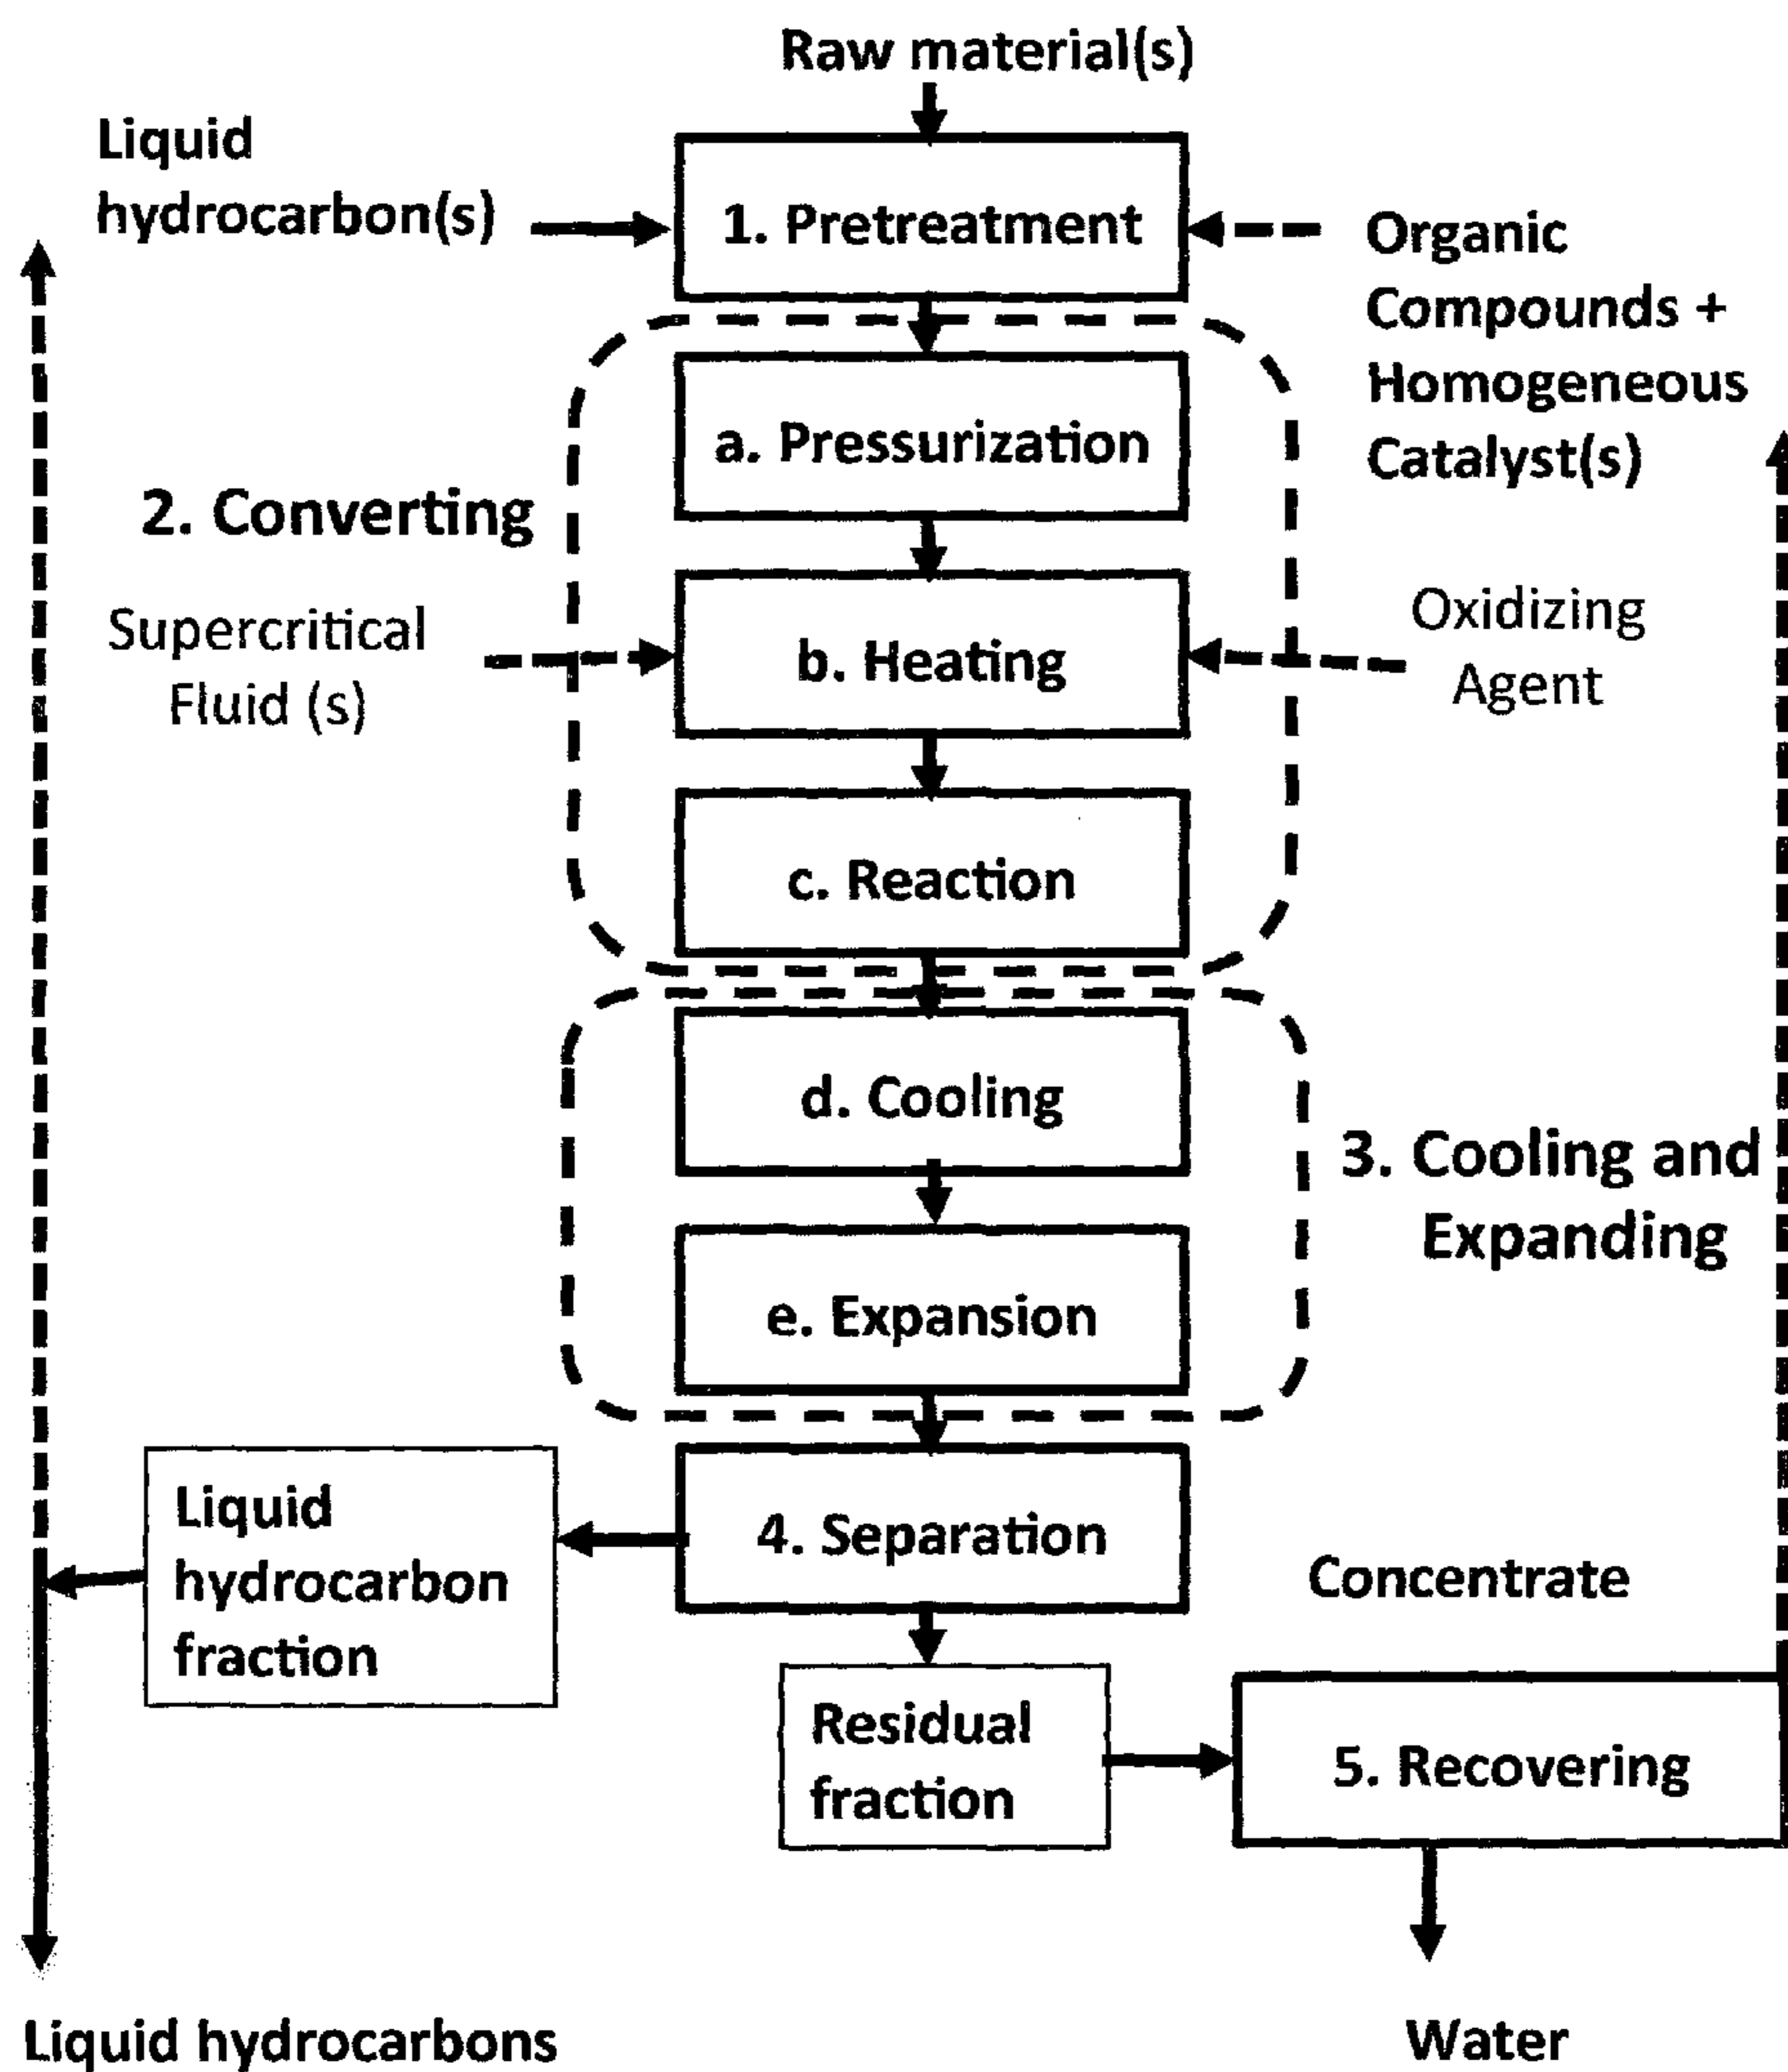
Raw material(s)

Liquid hydrocarbon(s)

1. Pretreatment

Organic Compounds + Homogeneous Catalyst(s)

a. Pressurization

2. Converting

Supercritical Fluid (s)

b. Heating

Oxidizing Agent

c. Reaction

d. Cooling

3. Cooling and Expanding

e. Expansion

Liquid hydrocarbon fraction

4. Separation

Concentrate

Residual fraction

5. Recovering

Liquid hydrocarbons

Water